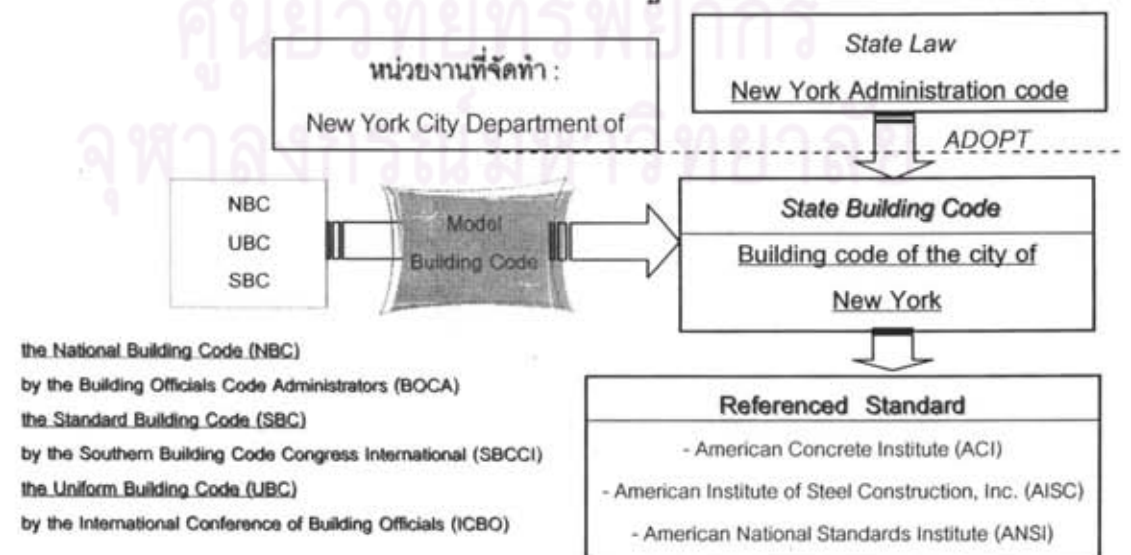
ศูนย์วิทยทรัพยากร
จุฬาลงกรณ์มหาวิทยาลัย

หน่วยงานที่จัดทำ :
New York City Department of

State Law
New York Administration code

ADOPT

NBC
UBC
SBC

Model
Building Code

State Building Code
Building code of the city of
New York

the National Building Code (NBC)
by the Building Officials Code Administrators (BOCA)
the Standard Building Code (SBC)
by the Southern Building Code Congress International (SBCCI)
the Uniform Building Code (UBC)
by the International Conference of Building Officials (ICBO)

Referenced Standard
- American Concrete Institute (ACI)
- American Institute of Steel Construction, Inc. (AISC)
- American National Standards Institute (ANSI)